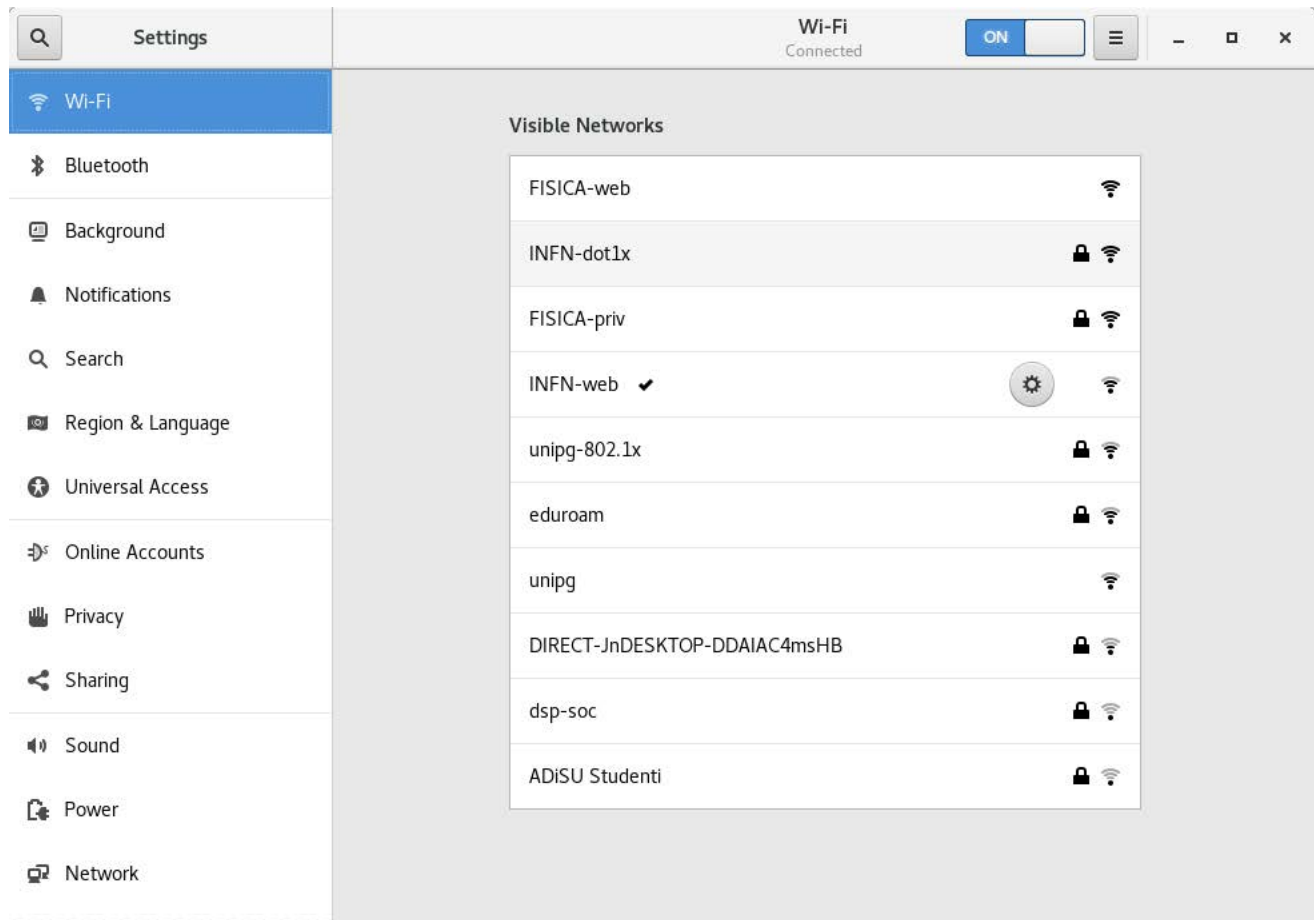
Settings

Wi-Fi
Connected

ON

Wi-Fi
Bluetooth
Background
Notifications
Search
Region & Language
Universal Access
Online Accounts
Privacy
Sharing
Sound
Power
Network

Visible Networks

FISICA-web
INFN-dot1x
FISICA-priv
INFN-web ✔
unipg-802.1x
eduroam
unipg
DIRECT-JnDESKTOP-DDAIAC4msHB
dsp-soc
ADiSU Studenti